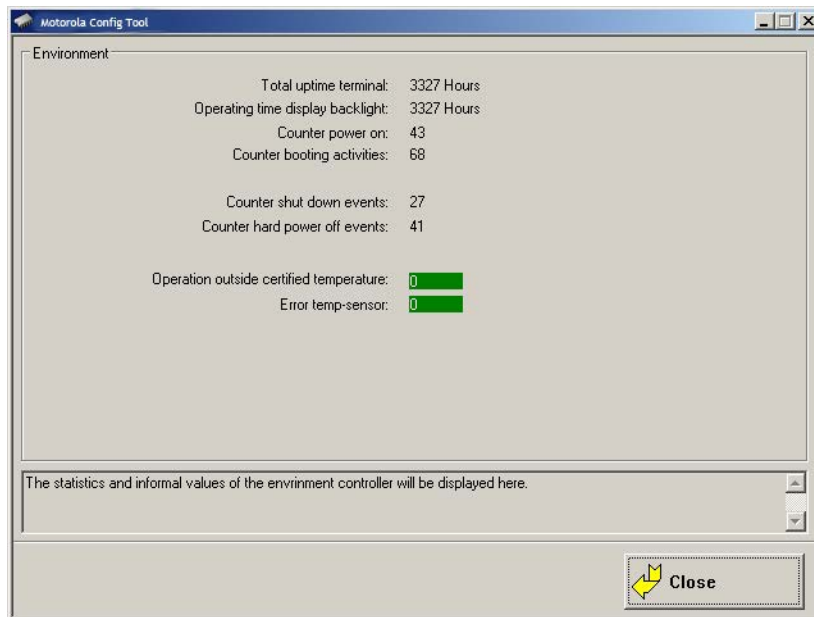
Motorola Config Tool

Environment

| | |
|---|---|
| Total uptime terminal: | 3327 Hours |
| Operating time display backlight: | 3327 Hours |
| Counter power on: | 43 |
| Counter booting activities: | 68 |
| Counter shut down events: | 27 |
| Counter hard power off events: | 41 |
| Operation outside certified temperature: | 0 |
| Error temp-sensor: | 0 |

The statistics and informal values of the envrinment controller will be displayed here.

Close